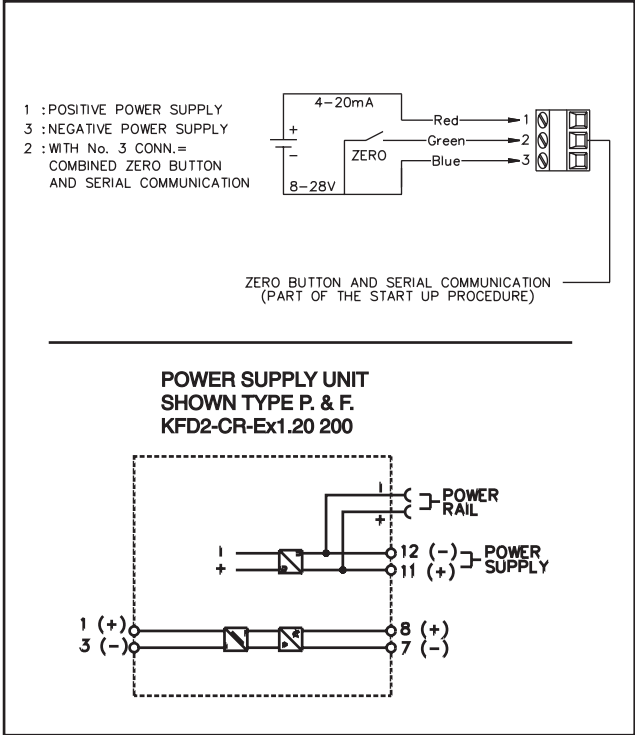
1 : POSITIVE POWER SUPPLY
3 : NEGATIVE POWER SUPPLY
2 : WITH No. 3 CONN.= COMBINED ZERO BUTTON AND SERIAL COMMUNICATION

4-20mA
+
-
8-28V
ZERO
Red
Green
Blue
1
2
3

ZERO BUTTON AND SERIAL COMMUNICATION (PART OF THE START UP PROCEDURE)

POWER SUPPLY UNIT
SHOWN TYPE P. & F.
KFD2-CR-Ex1.20 200

-
+
POWER RAIL
-
+
12 (-)
11 (+)
POWER SUPPLY
1 (+)
3 (-)
8 (+)
7 (-)